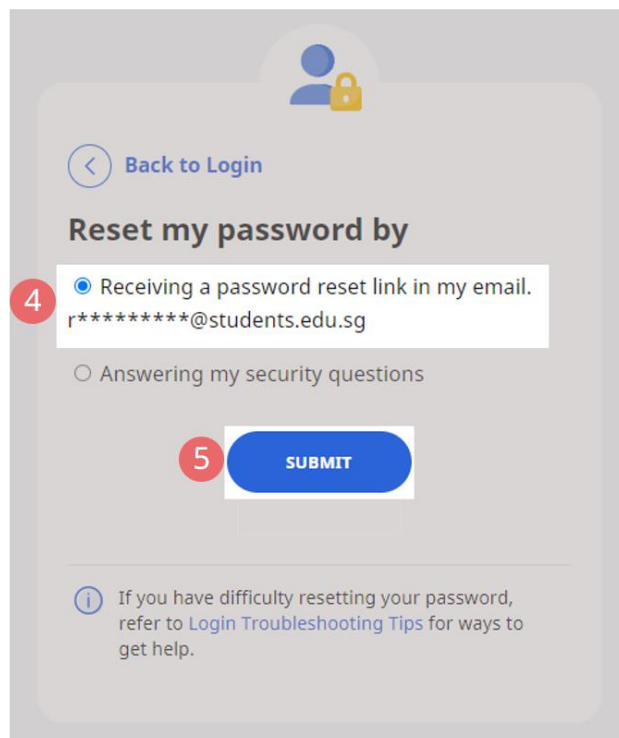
Back to Login

Reset my password by

4

Receiving a password reset link in my email.
r*********@students.edu.sg

Answering my security questions

5

SUBMIT

If you have difficulty resetting your password, refer to Login Troubleshooting Tips for ways to get help.